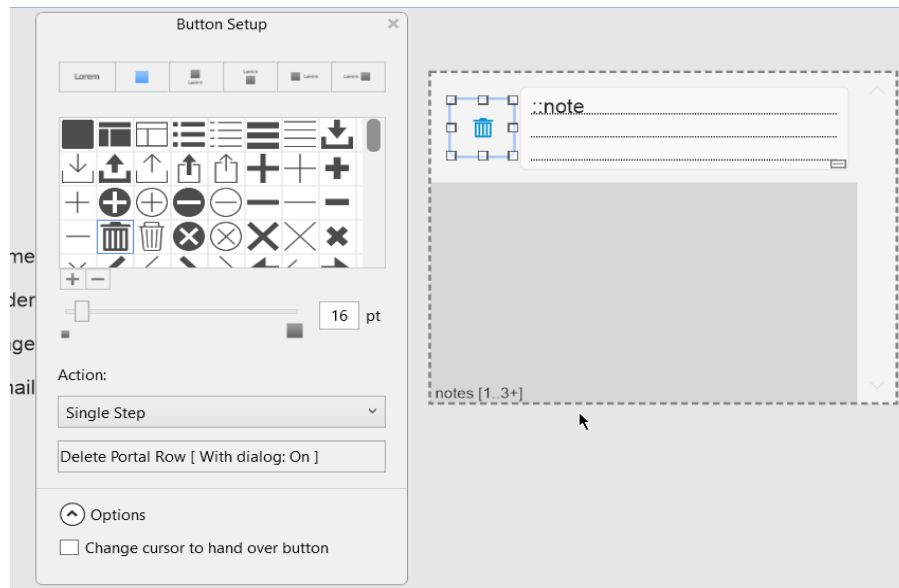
Button Setup

Lorem

Lorem

Lorem

Lorem

Lorem

+ −

16 pt

Action:

Single Step

Delete Portal Row [ With dialog: On ]

Options

Change cursor to hand over button

::note

notes [1..3+]

me
der
ge
nail